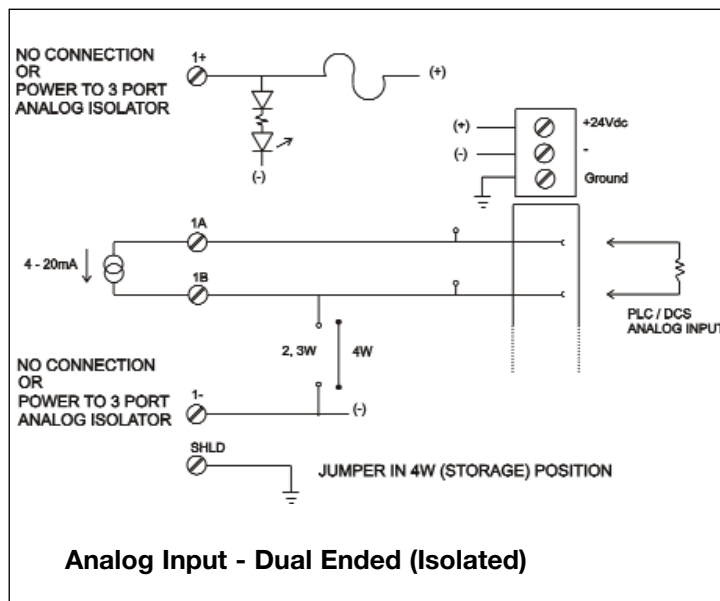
NO CONNECTION
OR
POWER TO 3 PORT
ANALOG ISOLATOR

1+

(+)

(-)

(+)

(-)

+24Vdc

-

Ground

1A

4 - 20mA

1B

PLC / DCS
ANALOG INPUT

2, 3W

4W

NO CONNECTION
OR
POWER TO 3 PORT
ANALOG ISOLATOR

1-

(-)

SHLD

JUMPER IN 4W (STORAGE) POSITION

Analog Input - Dual Ended (Isolated)